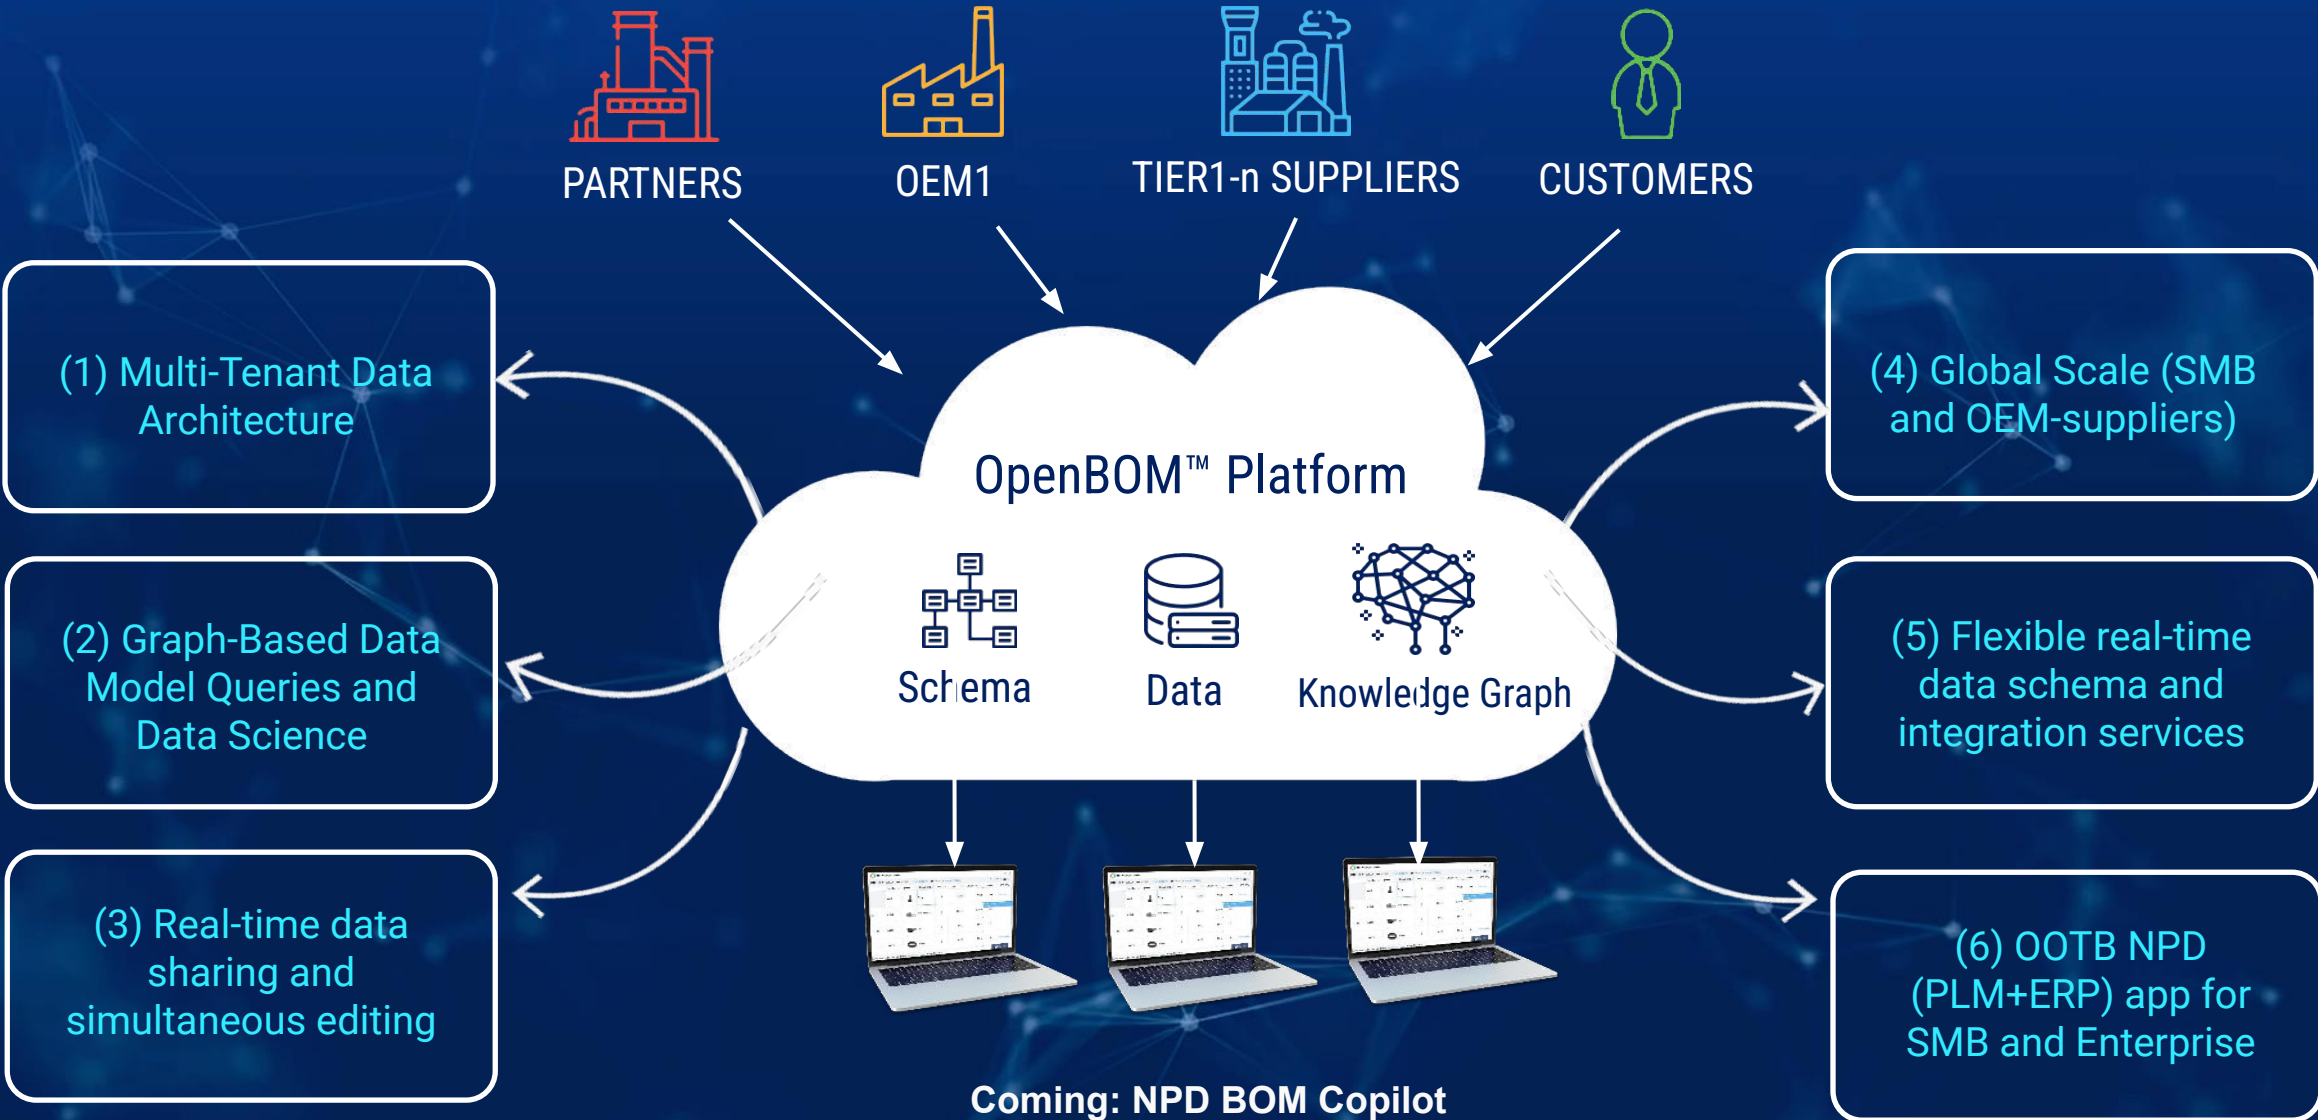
PARTNERS

OEM1

TIER1-n SUPPLIERS

CUSTOMERS

(1) Multi-Tenant Data Architecture

(2) Graph-Based Data Model Queries and Data Science

(3) Real-time data sharing and simultaneous editing

OpenBOM™ Platform

Schema

Data

Knowledge Graph

(4) Global Scale (SMB and OEM-suppliers)

(5) Flexible real-time data schema and integration services

(6) OOTB NPD (PLM+ERP) app for SMB and Enterprise

Coming: NPD BOM Copilot